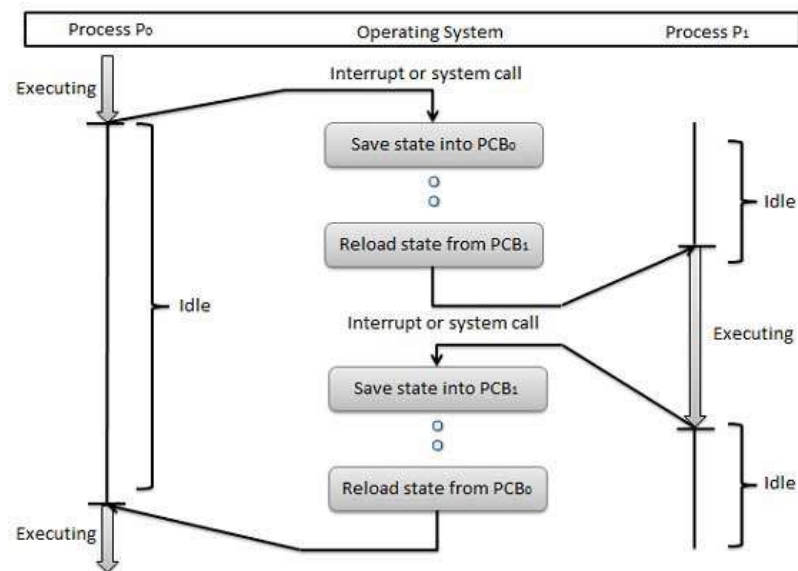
Process P₀

Operating System

Process P₁

Executing

Interrupt or system call

Save state into PCB₀

Idle

Reload state from PCB₁

Idle

Interrupt or system call

Executing

Save state into PCB₁

Idle

Reload state from PCB₀

Executing